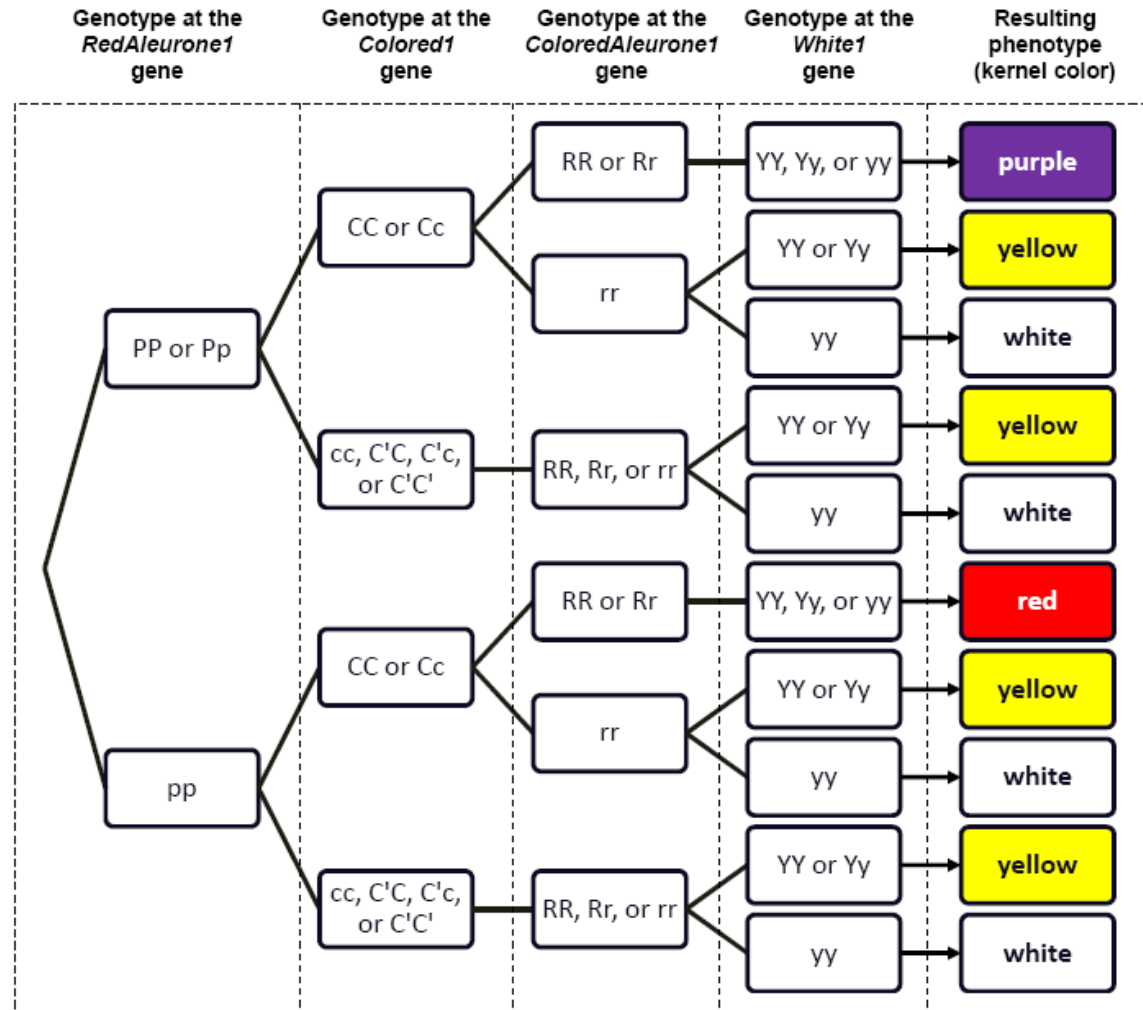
Genotype at the *RedAleurone1* gene

Genotype at the *Colored1* gene

Genotype at the *ColoredAleurone1* gene

Genotype at the *White1* gene

Resulting phenotype (kernel color)

PP or Pp

CC or Cc

RR or Rr

YY, Yy, or yy

purple

rr

YY or Yy

yellow

yy

white

cc, C'C, C'c, or C'C'

RR, Rr, or rr

YY or Yy

yellow

yy

white

pp

CC or Cc

RR or Rr

YY, Yy, or yy

red

rr

YY or Yy

yellow

yy

white

cc, C'C, C'c, or C'C'

RR, Rr, or rr

YY or Yy

yellow

yy

white